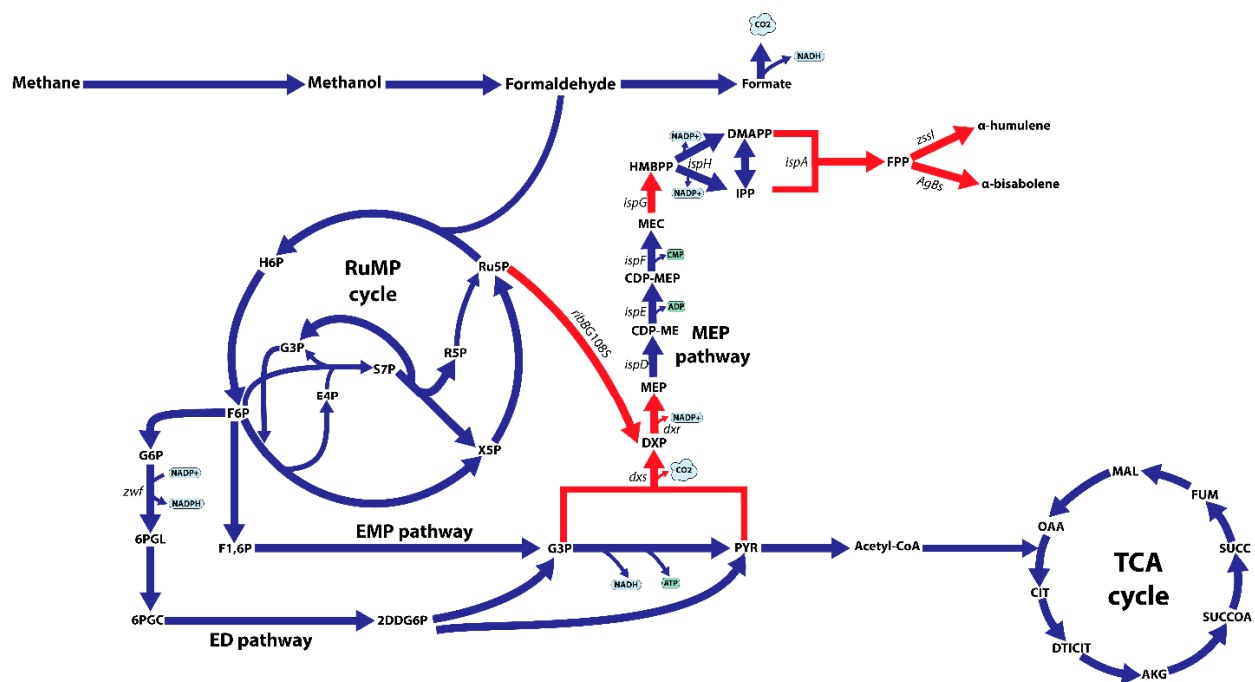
Methane
Methanol
Formaldehyde
Formate
CO2
NADH
DMAPP
NADP+
HMBPP
ispH
NADP+
IPP
ispA
FPP
zssl
α-humulene
AgBs
α-bisabolene
ispG
MEC
ispF
CMP
CDP-MEP
ispE
ADP
CDP-ME
ispD
MEP
pathway
MEP
NADP+
dxr
DXP
dxs
CO2
RuMP cycle
H6P
Ru5P
ribBG108S
G3P
R5P
S7P
E4P
F6P
X5P
G6P
NADP+
zwf
NADPH
6PGL
F1,6P
EMP pathway
G3P
NADH
ATP
PYR
Acetyl-CoA
6PGC
ED pathway
2DDG6P
MAL
FUM
OAA
SUCC
TCA cycle
CIT
SUCCOA
DTICIT
AKG